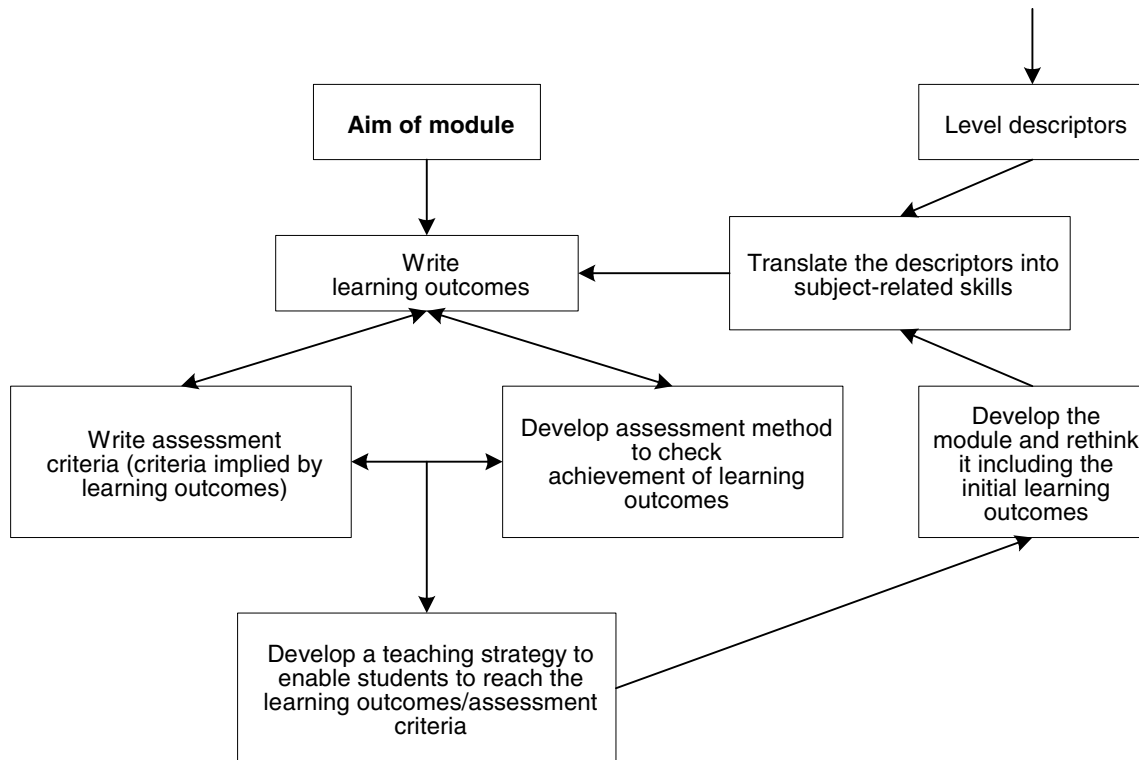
Aim of module

Level descriptors

Write learning outcomes

Translate the descriptors into subject-related skills

Write assessment criteria (criteria implied by learning outcomes)

Develop assessment method to check achievement of learning outcomes

Develop the module and rethink it including the initial learning outcomes

Develop a teaching strategy to enable students to reach the learning outcomes/assessment criteria